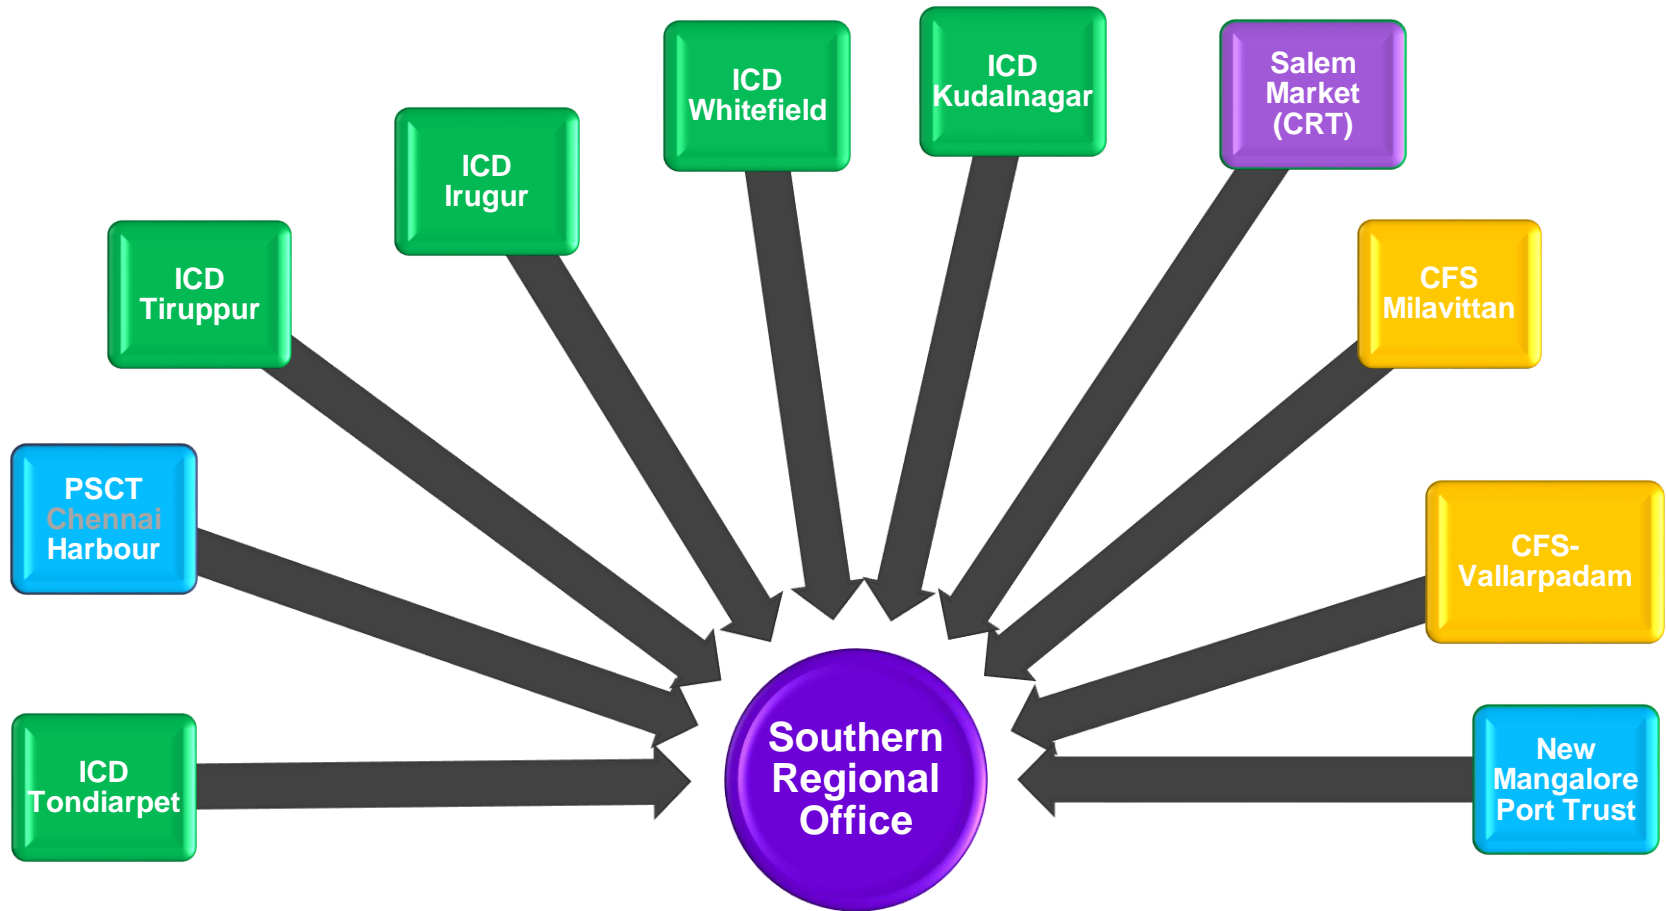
ICD Whitefield

ICD Kudalnagar

Salem Market (CRT)

ICD Irugur

ICD Tiruppur

CFS Milavittan

PSCT Chennai Harbour

CFS- Vallarpadam

ICD Tondiarpet

Southern Regional Office

New Mangalore Port Trust